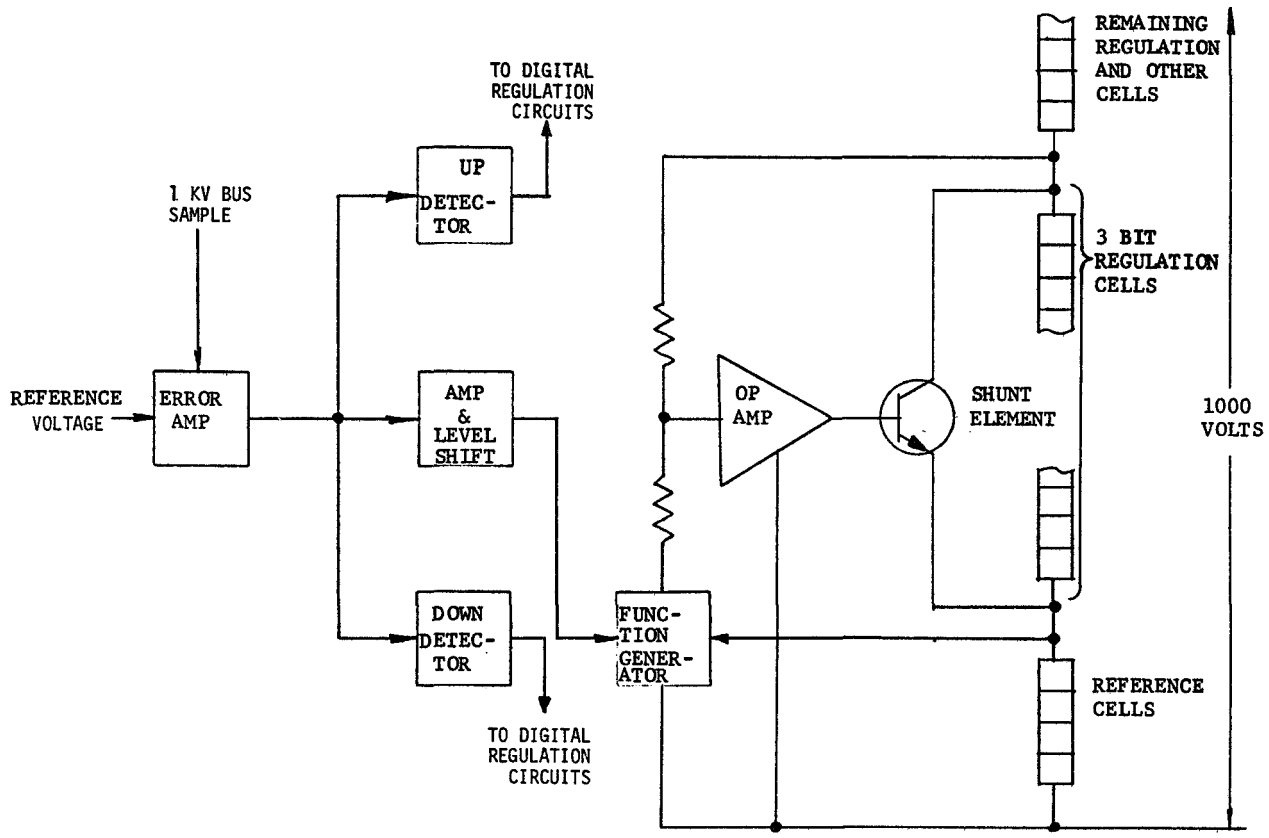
TO DIGITAL REGULATION CIRCUITS

REMAINING REGULATION AND OTHER CELLS

UP DETECTOR

1 KV BUS SAMPLE

3 BIT REGULATION CELLS

REFERENCE VOLTAGE

ERROR AMP

AMP & LEVEL SHIFT

OP AMP

SHUNT ELEMENT

1000 VOLTS

DOWN DETECTOR

FUNCTION GENERATOR

REFERENCE CELLS

TO DIGITAL REGULATION CIRCUITS